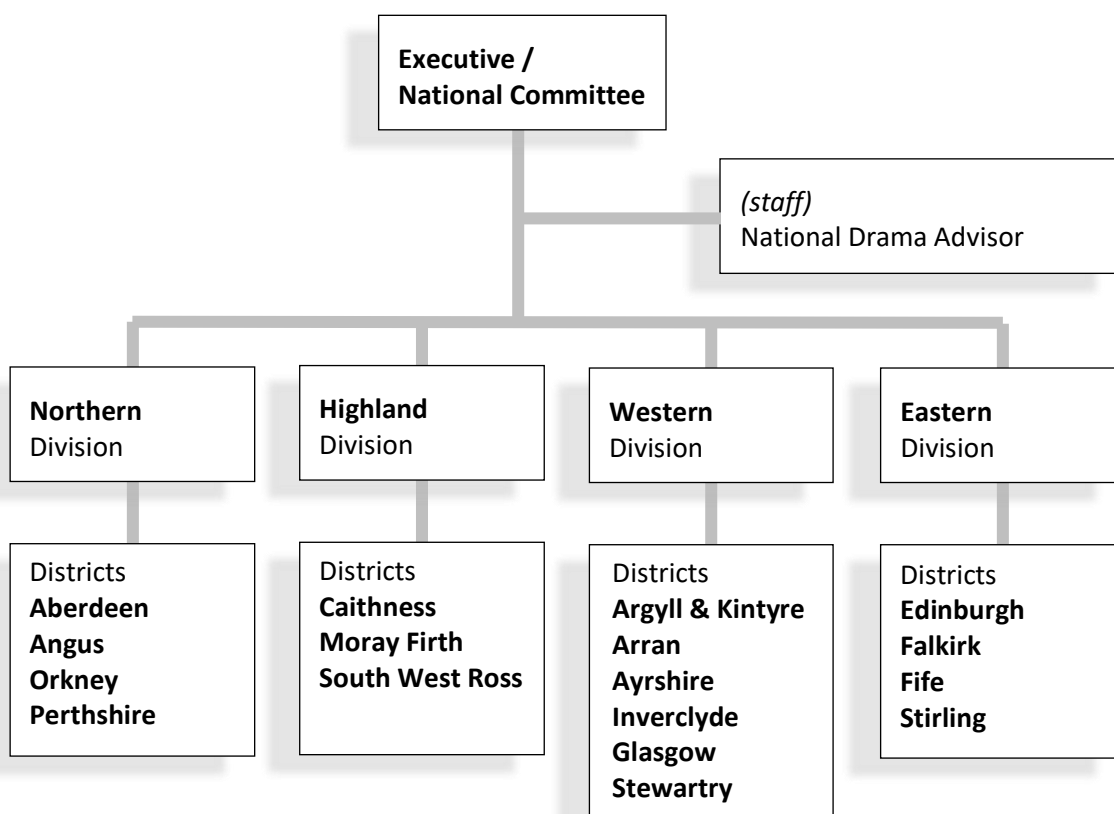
**Executive / National Committee**

*(staff)*
National Drama Advisor

**Northern** Division

Districts
**Aberdeen**
**Angus**
**Orkney**
**Perthshire**

**Highland** Division

Districts
**Caithness**
**Moray Firth**
**South West Ross**

**Western** Division

Districts
**Argyll & Kintyre**
**Arran**
**Ayrshire**
**Inverclyde**
**Glasgow**
**Stewartry**

**Eastern** Division

Districts
**Edinburgh**
**Falkirk**
**Fife**
**Stirling**